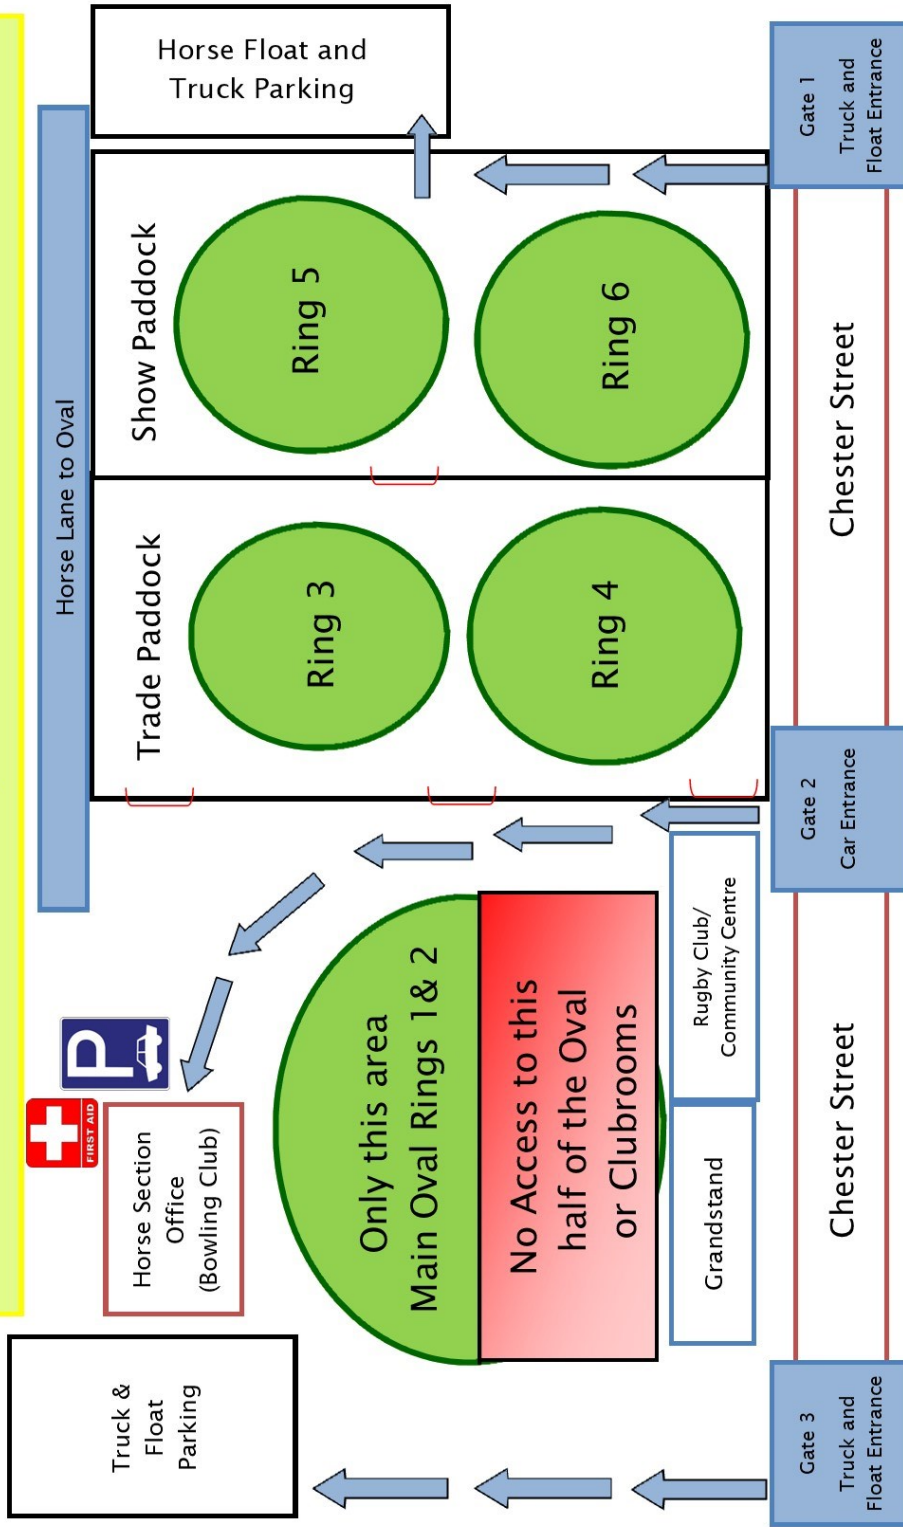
Horse Float and Truck Parking

Gate 1
Truck and Float Entrance

Show Paddock

Ring 5

Ring 6

Horse Lane to Oval

Chester Street

Trade Paddock

Ring 3

Ring 4

Gate 2
Car Entrance

Rugby Club/
Community Centre

Only this area
Main Oval Rings 1 & 2

No Access to this half of the Oval or Clubrooms

P

FIRST AID

Horse Section Office (Bowling Club)

Grandstand

Chester Street

Truck & Float Parking

Gate 3
Truck and Float Entrance